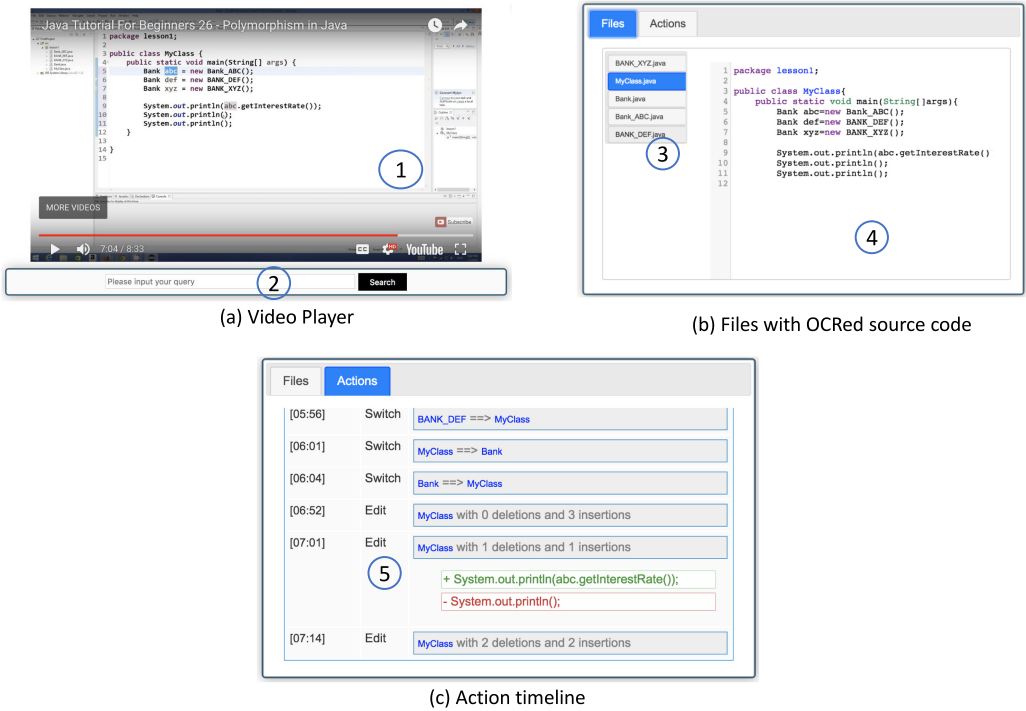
Java Tutorial For Beginners 26 - Polymorphism in Java

1 package lesson1;
2
3 public class MyClass {
4 public static void main(String[] args) {
5 Bank abc = new BANK_ABC();
6 Bank def = new BANK_DEF();
7 Bank xyz = new BANK_XYZ();
8
9 System.out.println(abc.getInterestRate());
10 System.out.println();
11 System.out.println();
12 }
13
14 }
15

1

MORE VIDEOS

Subscribe

7:04 / 8:33

YouTube

Please input your query

Search

2

(a) Video Player

Files | Actions

BANK_XYZ.java
MyClass.java
Bank.java
BANK_ABC.java
BANK_DEF.java

3

1 package lesson1;
2
3 public class MyClass{
4 public static void main(String[]args){
5 Bank abc=new Bank_ABC();
6 Bank def=new BANK_DEF();
7 Bank xyz=new BANK_XYZ();
8
9 System.out.println(abc.getInterestRate()
10 System.out.println();
11 System.out.println();
12

4

(b) Files with OCRed source code

Files | Actions

| [05:56] | Switch | BANK_DEF ==> MyClass |
|---|---|---|
| [06:01] | Switch | MyClass ==> Bank |
| [06:04] | Switch | Bank ==> MyClass |
| [06:52] | Edit | MyClass with 0 deletions and 3 insertions |
| [07:01] | Edit | MyClass with 1 deletions and 1 insertions |
| | 5 | + System.out.println(abc.getInterestRate()); - System.out.println(); |
| [07:14] | Edit | MyClass with 2 deletions and 2 insertions |

(c) Action timeline